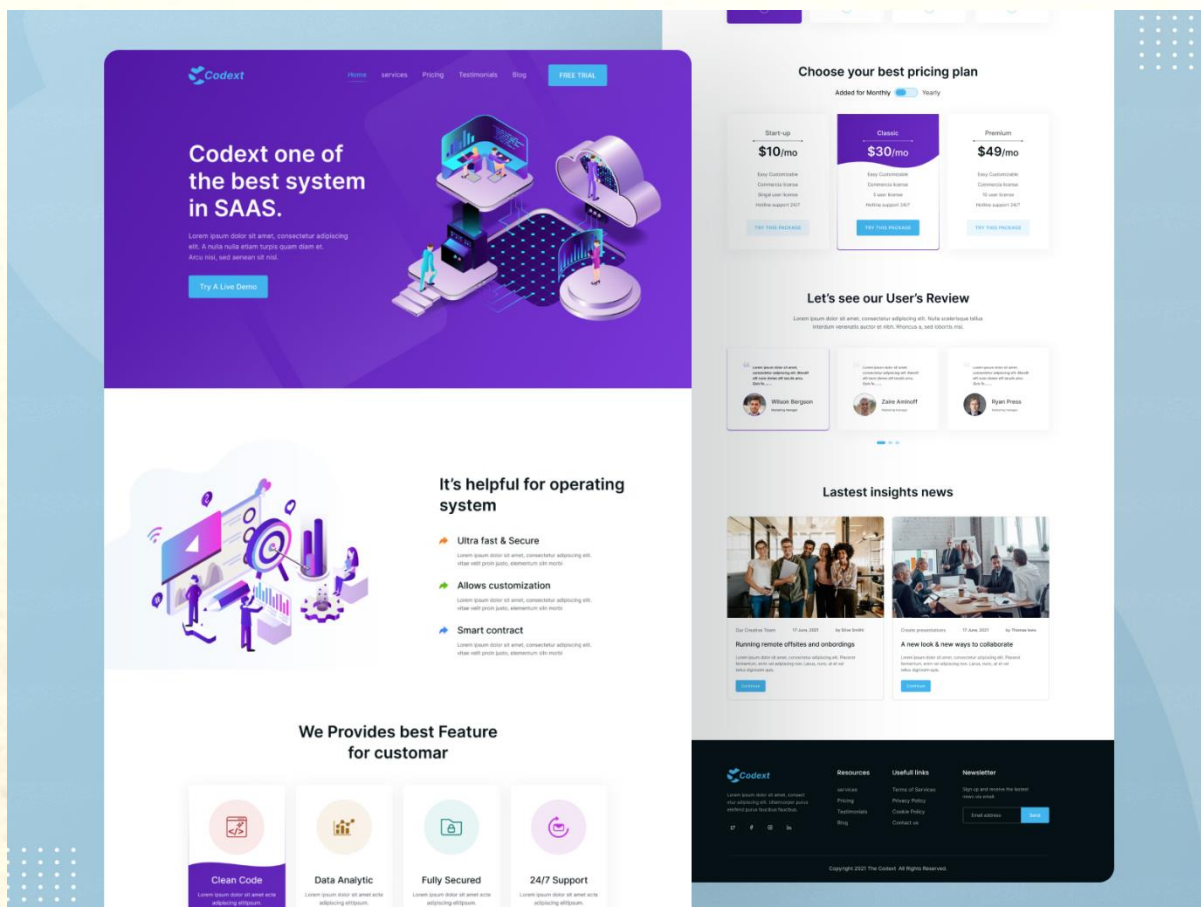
Codext

Home services Pricing Testimonials Blog FREE TRIAL

Codext one of the best system in SAAS.

Lorem ipsum dolor sit amet, consectetur adipiscing elit. A nulla nulla etiam turpis quam diam et. Arcu nisi, sed aenean sit nisl.

Try A Live Demo

It's helpful for operating system

Ultra fast & Secure

Lorem ipsum dolor sit amet, consectetur adipiscing elit. vitae velit proin justo, elementum sit morbi

Allows customization

Lorem ipsum dolor sit amet, consectetur adipiscing elit. vitae velit proin justo, elementum sit morbi

Smart contract

Lorem ipsum dolor sit amet, consectetur adipiscing elit. vitae velit proin justo, elementum sit morbi

We Provides best Feature for customar

Clean Code
Lorem ipsum dolor sit amet ecte adipiscing elitipsum.

Data Analytic
Lorem ipsum dolor sit amet ecte adipiscing elitipsum.

Fully Secured
Lorem ipsum dolor sit amet ecte adipiscing elitipsum.

24/7 Support
Lorem ipsum dolor sit amet ecte adipiscing elitipsum.

Choose your best pricing plan

Added for Monthly Yearly

Start-up
$10/mo
Easy Customizable
Commercial license
Single user license
Hotline support 24/7
TRY THIS PACKAGE

Classic
$30/mo
Easy Customizable
Commercial license
3 user license
Hotline support 24/7
TRY THIS PACKAGE

Premium
$49/mo
Easy Customizable
Commercial license
15 user license
Hotline support 24/7
TRY THIS PACKAGE

Let's see our User's Review

Lorem ipsum dolor sit amet, consectetur adipiscing elit. Nulla scelerisque tellus. Interdum venenatis auctor et nibh. Rhoncus a, sed lobortis nisi.

Wilson Bergson
Marketing Manager

Zaire Aminoff
Marketing Manager

Ryan Press
Marketing Manager

Lastest insights news

Our Creative Team 17 June, 2021 by Silva Smith
Running remote offsites and onbordings
Continue

Create presentations 17 June, 2021 by Thomas Ivens
A new look & new ways to collaborate
Continue

Codext

Resources
services
Pricing
Testimonials
Blog

Usefull links
Terms of Services
Privacy Policy
Cookie Policy
Contact us

Newsletter
Sign up and receive the latest news via email.
Email address
Send

Copyright 2021 The Codext. All Rights Reserved.